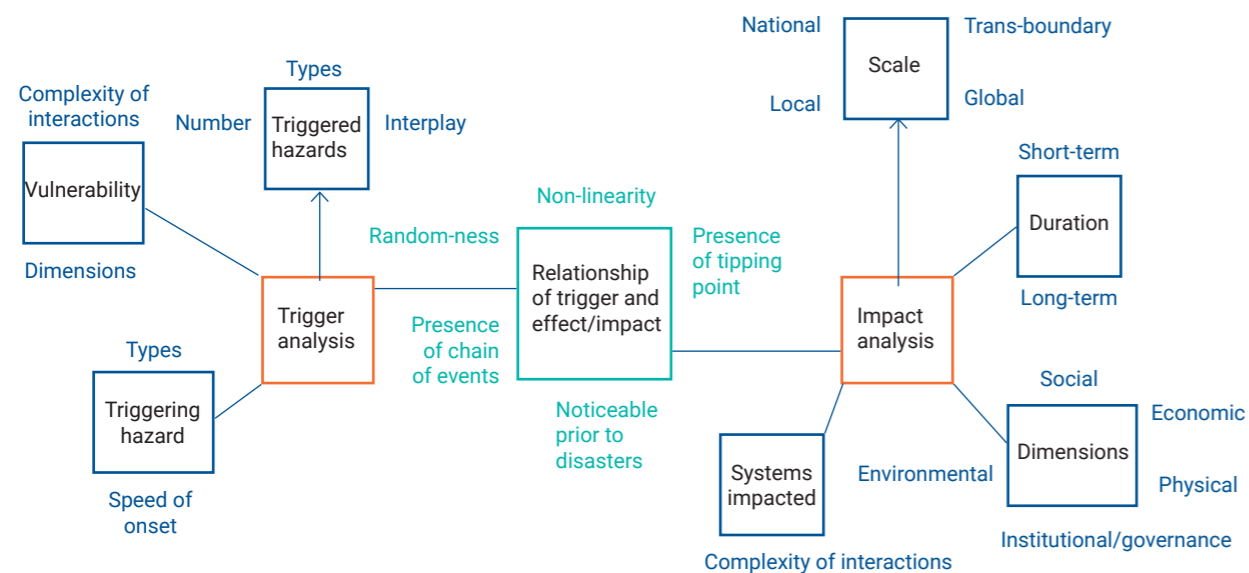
Complexity of interactions

Vulnerability

Dimensions

Types

Number

Triggered hazards

Interplay

Trigger analysis

Types

Triggering hazard

Speed of onset

Non-linearity

Random-ness

Presence of tipping point

Relationship of trigger and effect/impact

Presence of chain of events

Noticeable prior to disasters

National

Scale

Trans-boundary

Local

Global

Short-term

Duration

Long-term

Impact analysis

Social

Economic

Environmental

Dimensions

Physical

Systems impacted

Institutional/governance

Complexity of interactions